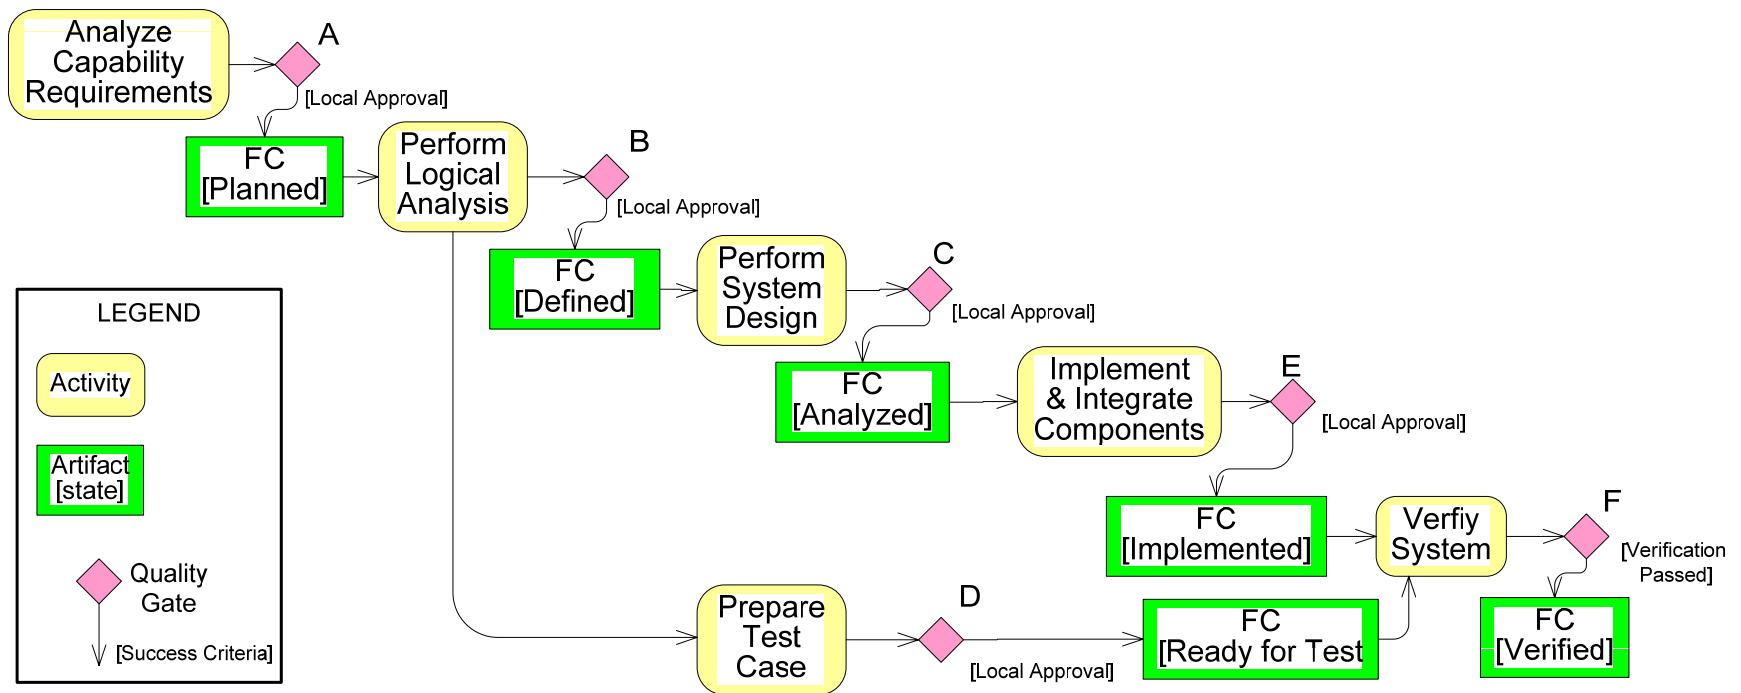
Analyze Capability Requirements

A

[Local Approval]

FC [Planned]

Perform Logical Analysis

B

[Local Approval]

FC [Defined]

Perform System Design

C

[Local Approval]

FC [Analyzed]

Implement & Integrate Components

E

[Local Approval]

FC [Implemented]

Verfiy System

F

[Verification Passed]

FC [Verified]

Prepare Test Case

D

[Local Approval]

FC [Ready for Test

LEGEND

Activity

Artifact [state]

Quality Gate

[Success Criteria]